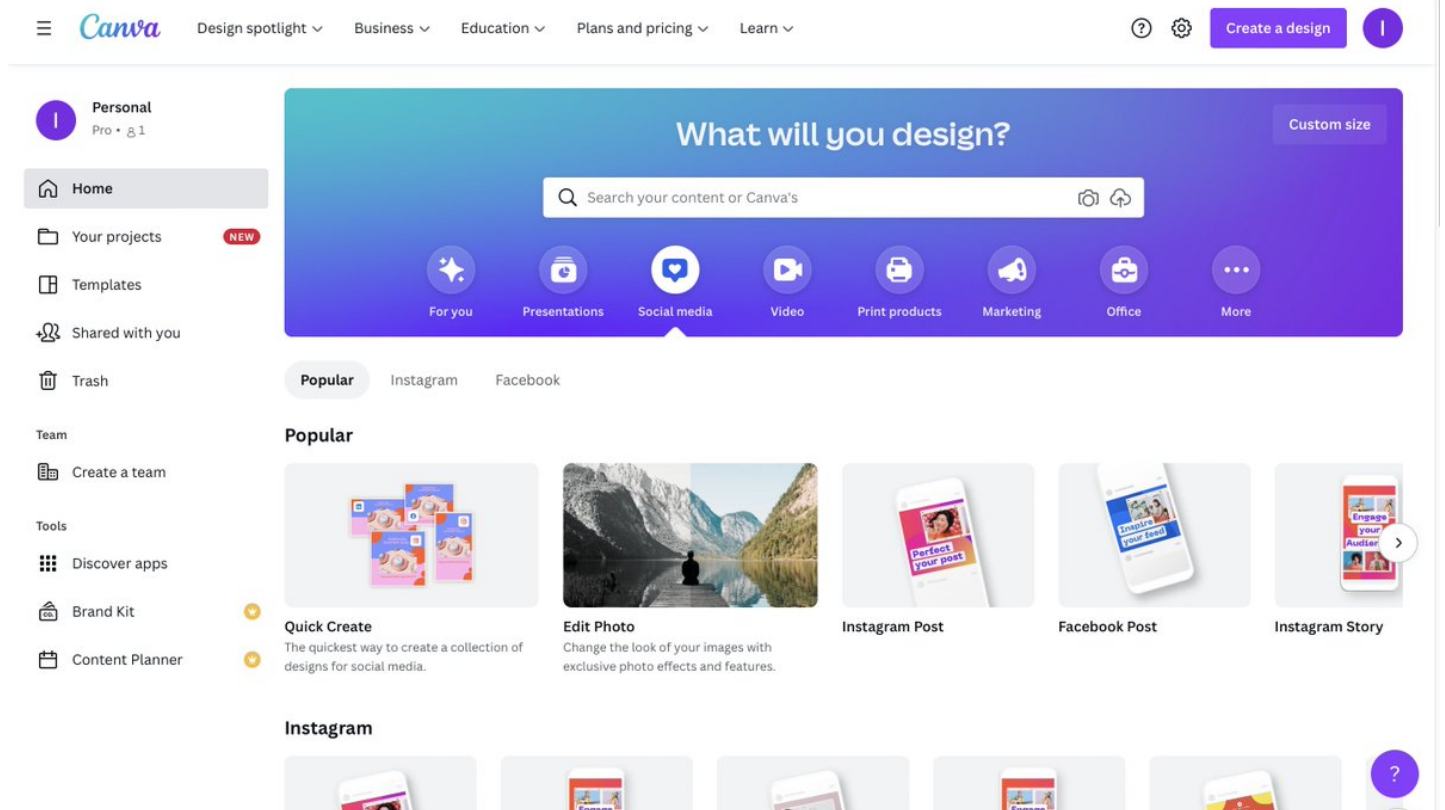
Canva
Design spotlight
Business
Education
Plans and pricing
Learn
Create a design
I

I
Personal
Pro • 1

Home
Your projects NEW
Templates
Shared with you
Trash

Team
Create a team

Tools
Discover apps
Brand Kit
Content Planner

Custom size
What will you design?
Search your content or Canva's

For you
Presentations
Social media
Video
Print products
Marketing
Office
More

Popular
Instagram
Facebook

Popular

Quick Create
The quickest way to create a collection of designs for social media.

Edit Photo
Change the look of your images with exclusive photo effects and features.

Perfect your post
Instagram Post

Inspire your feed
Facebook Post

Engage your Audience
Instagram Story

Instagram

?